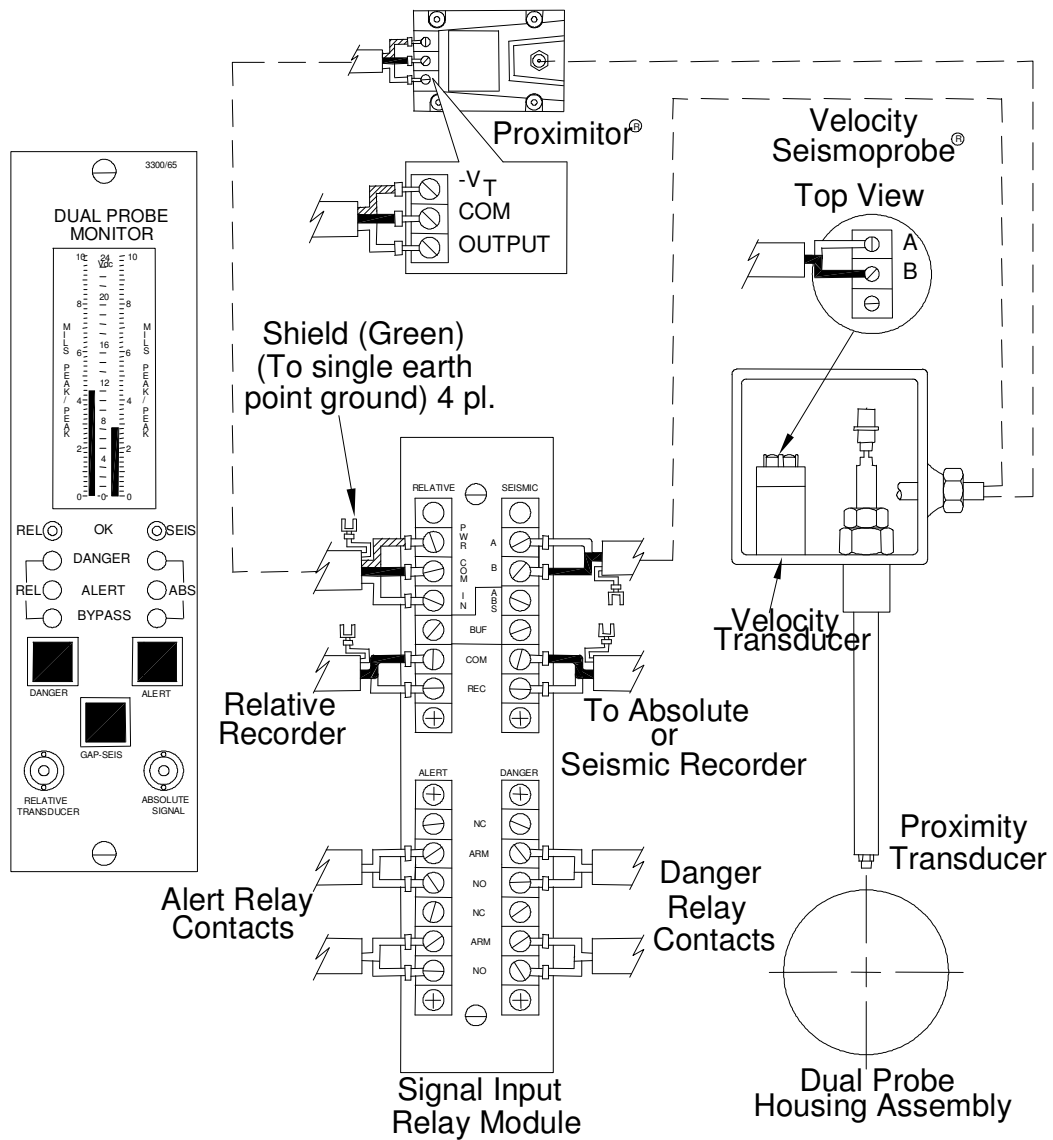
3300/65

DUAL PROBE MONITOR

10 24 Vdc 10
20
8 8
16
6 6
MILS PEAK/PEAK
MILS PEAK/PEAK
12
4 4
8
2 2
4
0 0 0

REL OK SEIS
DANGER
REL ALERT ABS
BYPASS

DANGER
ALERT
GAP-SEIS

RELATIVE TRANSDUCER
ABSOLUTE SIGNAL

Proximitor®

$-V_T$
COM
OUTPUT

Velocity Seismoprobe®

Top View

A
B

Shield (Green)
(To single earth point ground) 4 pl.

RELATIVE
SEISMIC

PWR
COM
IN
A
B
ABS
BUF
COM
REC

Relative Recorder

To Absolute or Seismic Recorder

Velocity Transducer

ALERT
DANGER
NC
ARM
NO
NC
ARM
NO

Alert Relay Contacts

Danger Relay Contacts

Proximity Transducer

Signal Input Relay Module

Dual Probe Housing Assembly